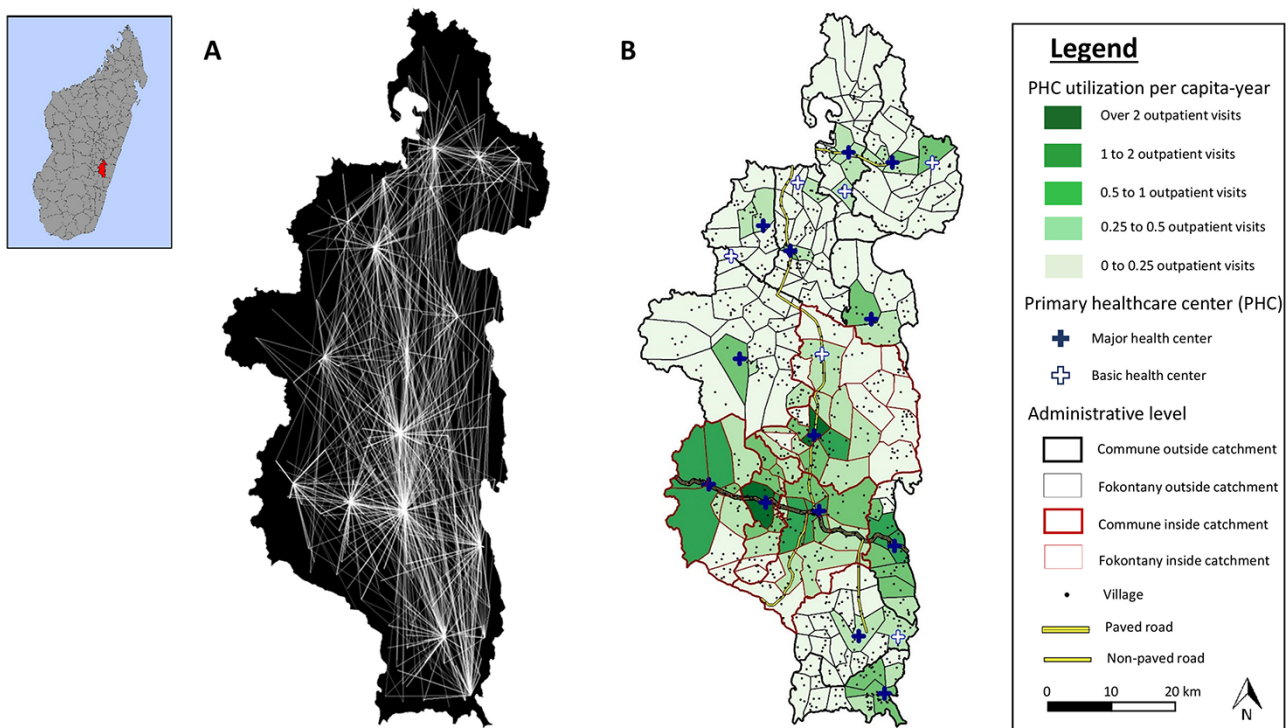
A

B

Legend

PHC utilization per capita-year

Over 2 outpatient visits

1 to 2 outpatient visits

0.5 to 1 outpatient visits

0.25 to 0.5 outpatient visits

0 to 0.25 outpatient visits

Primary healthcare center (PHC)

Major health center

Basic health center

Administrative level

Commune outside catchment

Fokontany outside catchment

Commune inside catchment

Fokontany inside catchment

Village

Paved road

Non-paved road

0 10 20 km

N